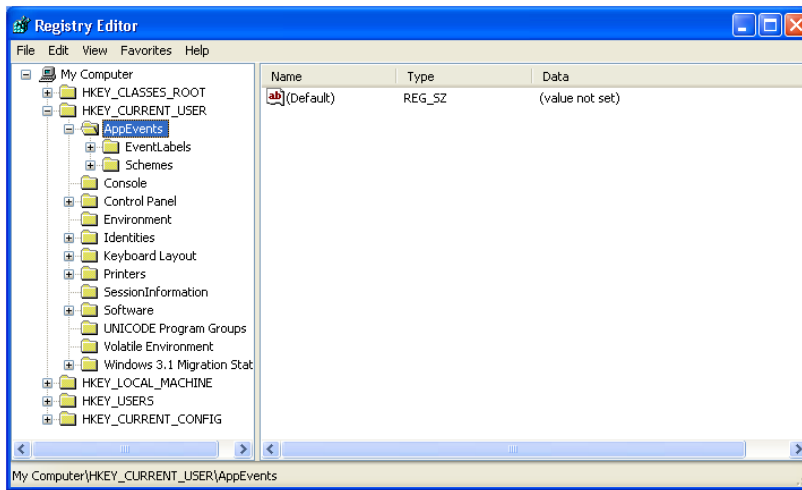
Registry Editor

File Edit View Favorites Help

My Computer
HKEY_CLASSES_ROOT
HKEY_CURRENT_USER
AppEvents
EventLabels
Schemes
Console
Control Panel
Environment
Identities
Keyboard Layout
Printers
SessionInformation
Software
UNICODE Program Groups
Volatile Environment
Windows 3.1 Migration Stat
HKEY_LOCAL_MACHINE
HKEY_USERS
HKEY_CURRENT_CONFIG

| Name | Type | Data |
|---|---|---|
| ab (Default) | REG_SZ | (value not set) |

My Computer\HKEY_CURRENT_USER\AppEvents